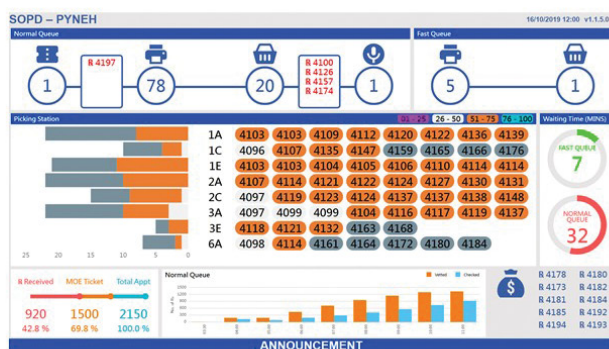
SOPD – PYNEH

16/10/2019 12:00 v1.1.5.0

Normal Queue

1

R 4197

78

20

R 4100
R 4126
R 4157
R 4174

1

Fast Queue

5

1

Picking Station

01 - 25 26 - 50 51 - 75 76 - 100

| | | | | | | | | |
|---|---|---|---|---|---|---|---|---|
| 1A | 4103 | 4103 | 4109 | 4112 | 4120 | 4122 | 4136 | 4139 |
| 1C | 4096 | 4107 | 4135 | 4147 | 4159 | 4165 | 4166 | 4176 |
| 1E | 4103 | 4103 | 4104 | 4105 | 4106 | 4110 | 4114 | 4114 |
| 2A | 4107 | 4114 | 4121 | 4122 | 4124 | 4127 | 4130 | 4131 |
| 2C | 4097 | 4119 | 4123 | 4124 | 4137 | 4137 | 4138 | 4148 |
| 3A | 4097 | 4099 | 4099 | 4104 | 4116 | 4117 | 4119 | 4137 |
| 3E | 4118 | 4121 | 4132 | 4163 | 4168 | | | |
| 6A | 4098 | 4114 | 4161 | 4164 | 4172 | 4180 | 4184 | |

25 20 15 10 5 0

Waiting Time (MINS)

FAST QUEUE
7

NORMAL QUEUE
32

R Received MOE Ticket Total Appt

920 1500 2150

42.8 % 69.8 % 100.0 %

Normal Queue

Vetted Checked

R 4178 R 4180
R 4173 R 4182
R 4181 R 4184
R 4185 R 4192
R 4194 R 4193

ANNOUNCEMENT